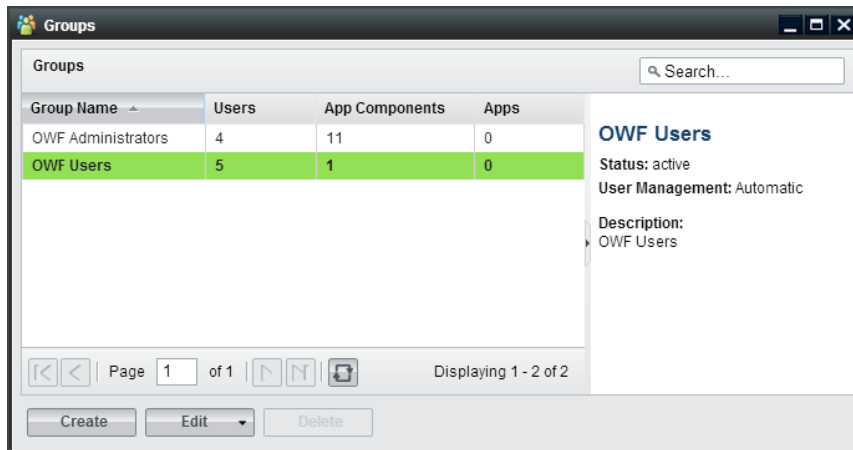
Groups

Groups

Search...

| Group Name | Users | App Components | Apps |
|---|---|---|---|
| OWF Administrators | 4 | 11 | 0 |
| OWF Users | 5 | 1 | 0 |

OWF Users

Status: active

User Management: Automatic

Description:
OWF Users

Page 1 of 1

Displaying 1 - 2 of 2

Create

Edit

Delete